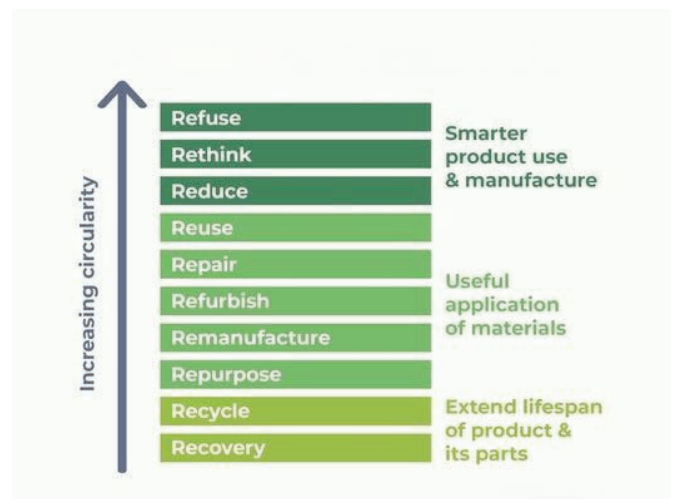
Increasing circularity

Refuse
Rethink
Reduce
Reuse
Repair
Refurbish
Remanufacture
Repurpose
Recycle
Recovery

Smarter product use & manufacture

Useful application of materials

Extend lifespan of product & its parts